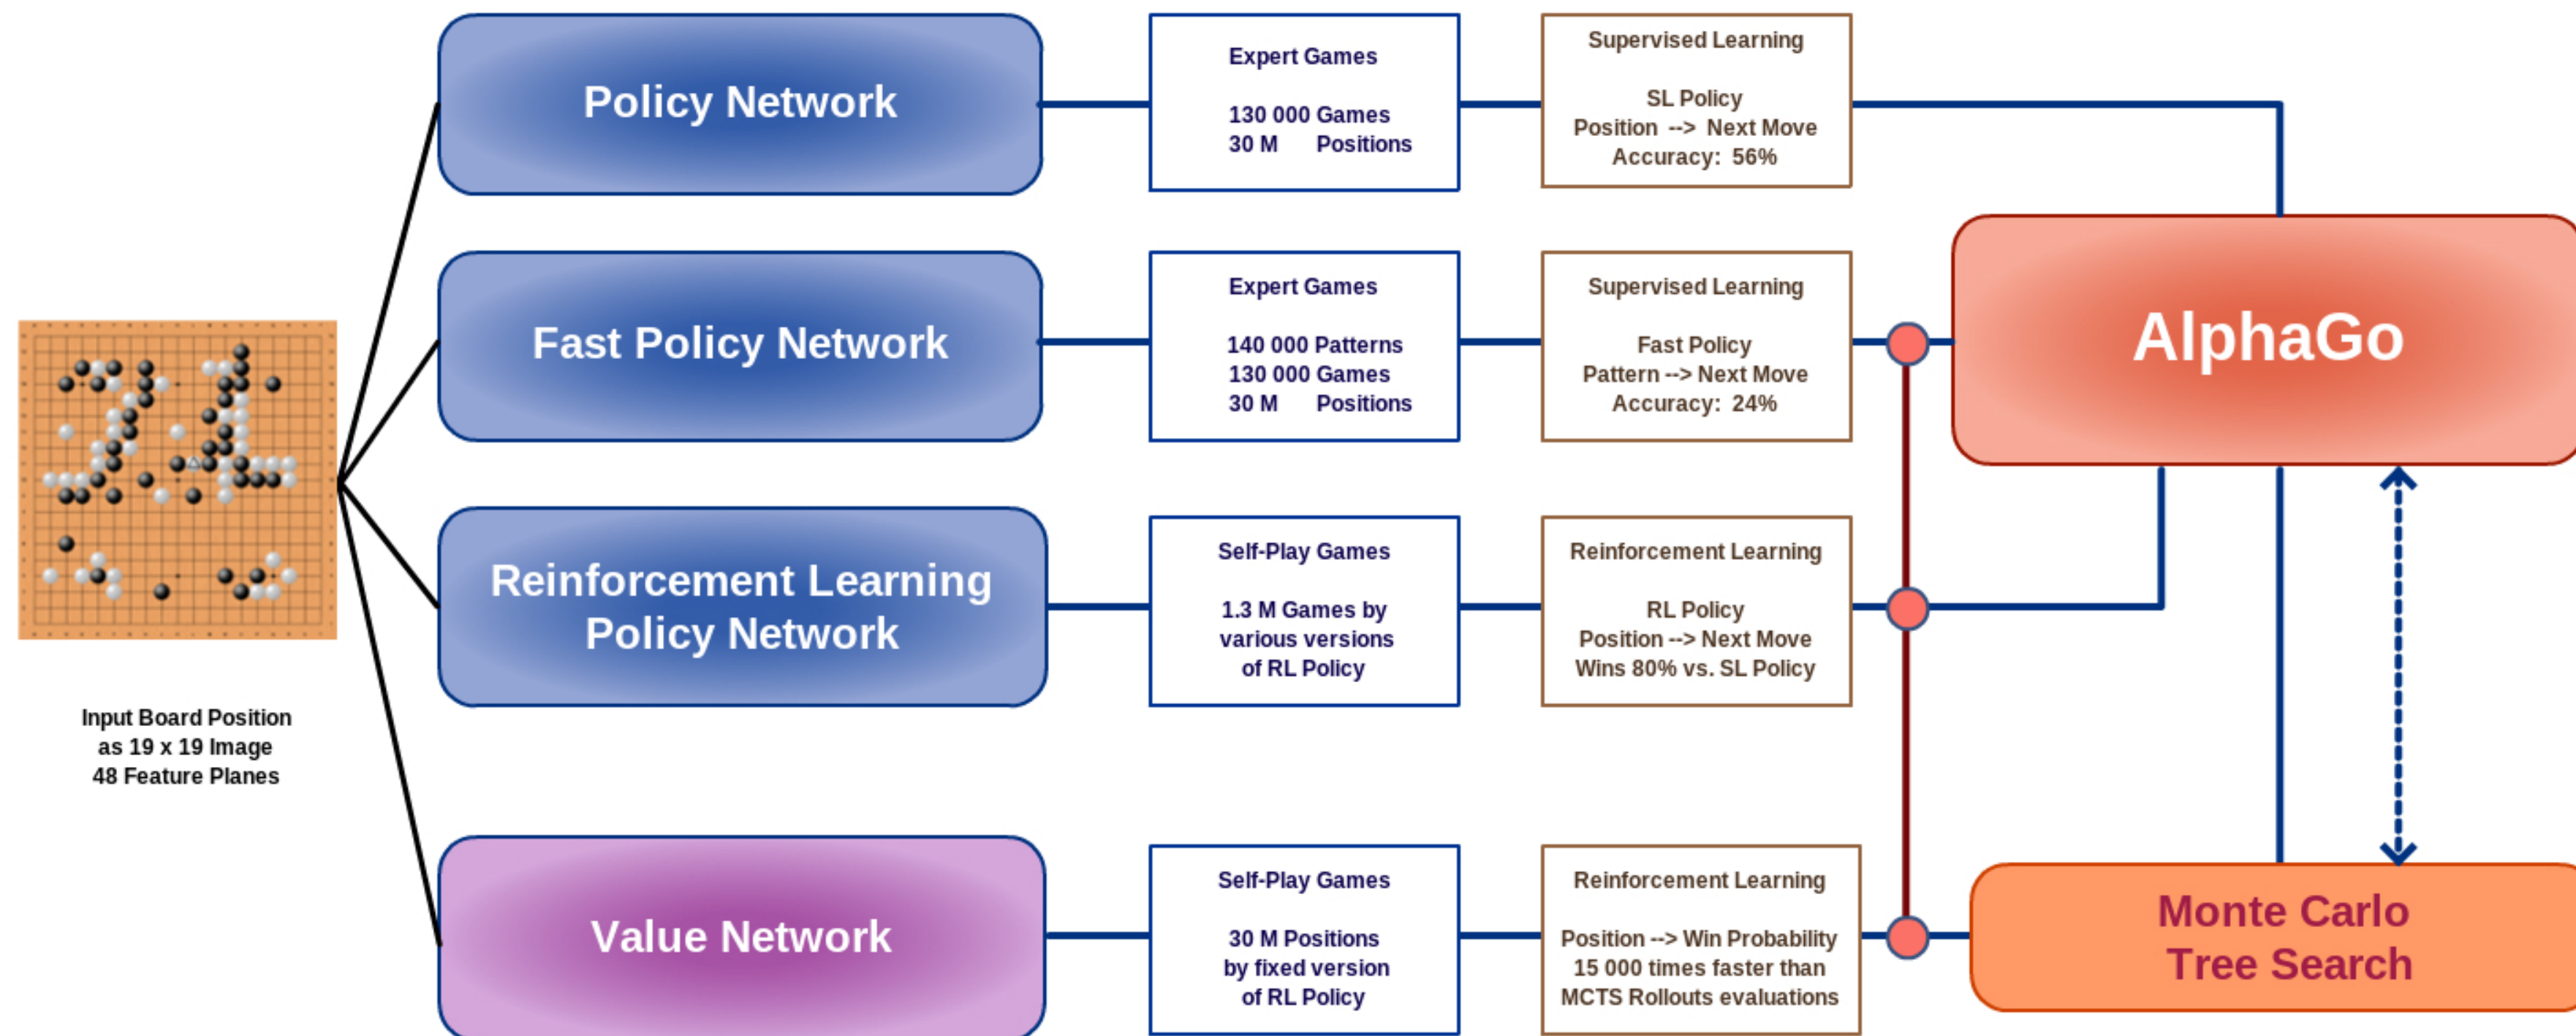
Input Board Position
as 19 x 19 Image
48 Feature Planes

Policy Network

Expert Games

130 000 Games
30 M Positions

Supervised Learning

SL Policy
Position --> Next Move
Accuracy: 56%

Fast Policy Network

Expert Games

140 000 Patterns
130 000 Games
30 M Positions

Supervised Learning

Fast Policy
Pattern --> Next Move
Accuracy: 24%

AlphaGo

Reinforcement Learning Policy Network

Self-Play Games

1.3 M Games by various versions of RL Policy

Reinforcement Learning

RL Policy
Position --> Next Move
Wins 80% vs. SL Policy

Value Network

Self-Play Games

30 M Positions by fixed version of RL Policy

Reinforcement Learning

Position --> Win Probability
15 000 times faster than
MCTS Rollouts evaluations

Monte Carlo Tree Search